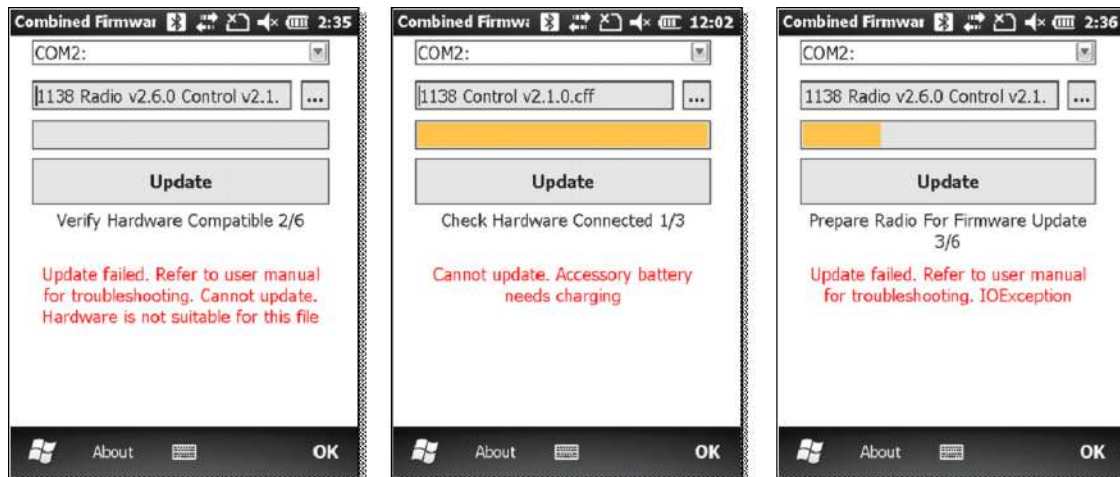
Combined Firmwar 2:35

COM2:

1138 Radio v2.6.0 Control v2.1.

...

Update

Verify Hardware Compatible 2/6

Update failed. Refer to user manual for troubleshooting. Cannot update. Hardware is not suitable for this file

About OK

Combined Firmw 12:02

COM2:

1138 Control v2.1.0.cff

...

Update

Check Hardware Connected 1/3

Cannot update. Accessory battery needs charging

About OK

Combined Firmwar 2:36

COM2:

1138 Radio v2.6.0 Control v2.1.

...

Update

Prepare Radio For Firmware Update 3/6

Update failed. Refer to user manual for troubleshooting. IOException

About OK